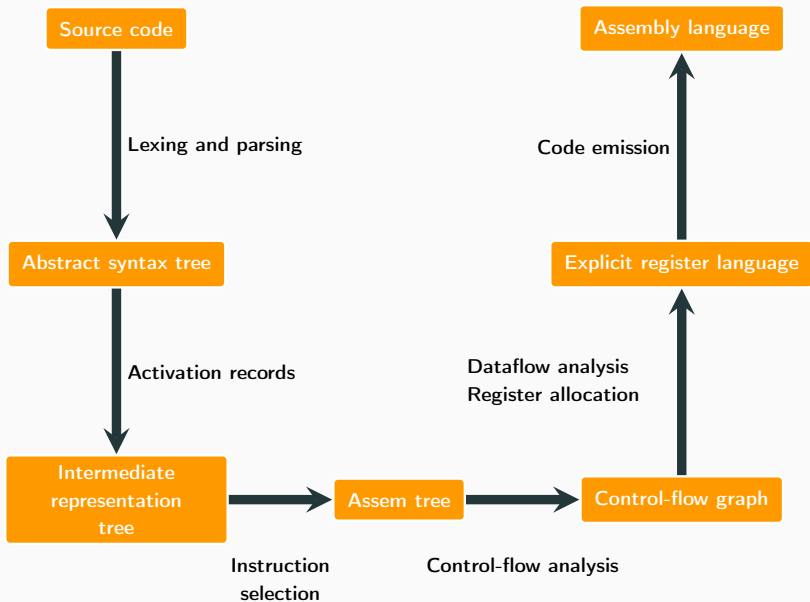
Source code

Lexing and parsing

Abstract syntax tree

Activation records

Intermediate representation tree

Instruction selection

Assem tree

Control-flow analysis

Control-flow graph

Dataflow analysis
Register allocation

Explicit register language

Code emission

Assembly language